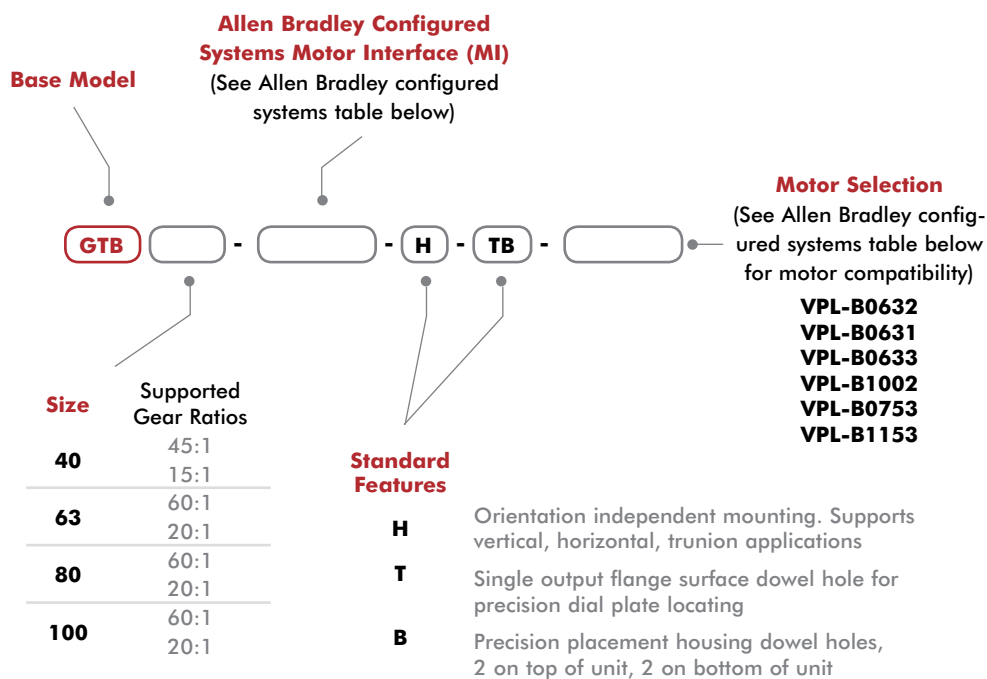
Base Model

Allen Bradley Configured Systems Motor Interface (MI)
(See Allen Bradley configured systems table below)

GTB [ ] - [ ] - H - TB - [ ]

Motor Selection
(See Allen Bradley configured systems table below for motor compatibility)

VPL-B0632
VPL-B0631
VPL-B0633
VPL-B1002
VPL-B0753
VPL-B1153

| Size | Supported Gear Ratios |
|---|---|
| 40 | 45:1<br>15:1 |
| 63 | 60:1<br>20:1 |
| 80 | 60:1<br>20:1 |
| 100 | 60:1<br>20:1 |

Standard Features

H Orientation independent mounting. Supports vertical, horizontal, trunion applications

T Single output flange surface dowel hole for precision dial plate locating

B Precision placement housing dowel holes, 2 on top of unit, 2 on bottom of unit